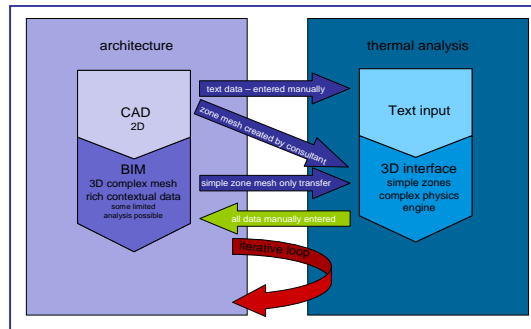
architecture

thermal analysis

CAD
2D

BIM
3D complex mesh
rich contextual data
some limited analysis possible

Text input

3D interface
simple zones
complex physics engine

text data – entered manually

zone mesh created by consultant

simple zone mesh only transfer

all data manually entered

iterative loop